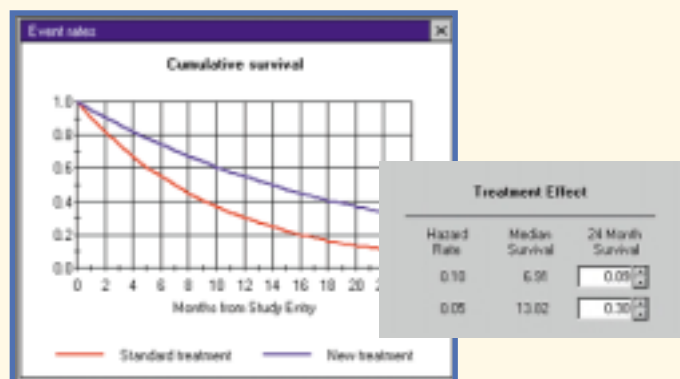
Event rates

Cumulative survival

1.0
0.8
0.6
0.4
0.2
0.0
0 2 4 6 8 10 12 14 16 18 20 2

Months from Study Entry

Standard treatment
New treatment

Treatment Effect

| Hazard Rate | Median Survival | 24 Month Survival |
|---|---|---|
| 0.10 | 6.91 | 0.09 |
| 0.05 | 13.02 | 0.30 |